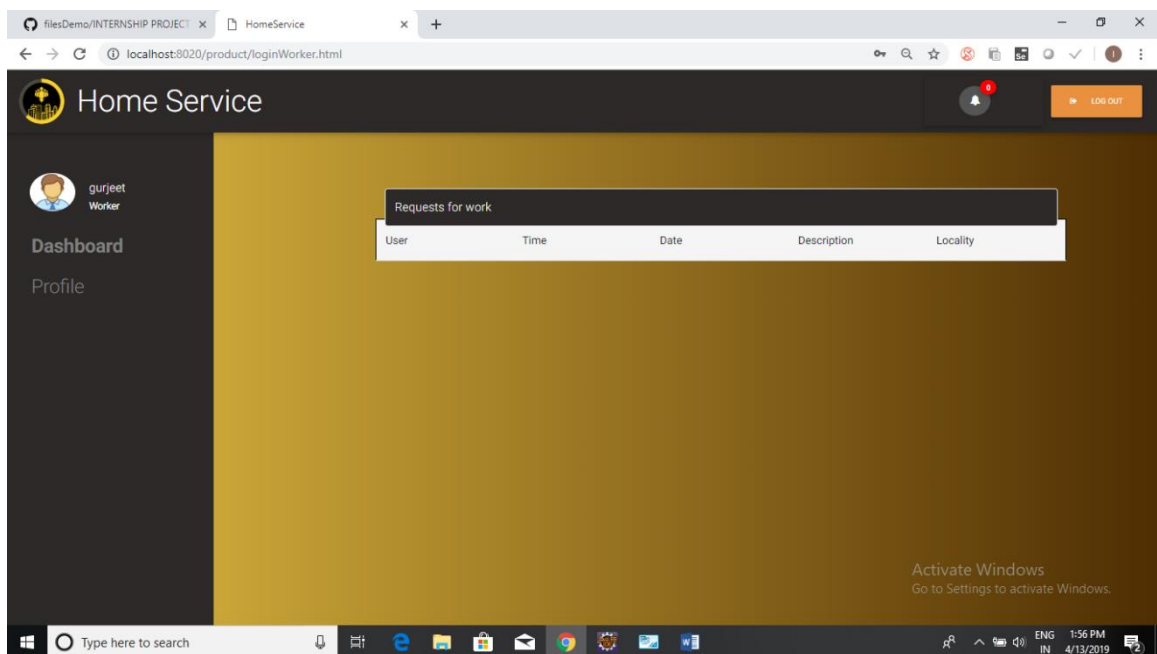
filesDemo/INTERNSHIP PROJECT ×

HomeService ×

+

localhost:8020/product/loginWorker.html

Home Service

0

LOG OUT

gurjeet
Worker

Dashboard

Profile

Requests for work

| User | Time | Date | Description | Locality |
|---|---|---|---|---|

Activate Windows
Go to Settings to activate Windows.

Type here to search

ENG IN 1:56 PM 4/13/2019

2